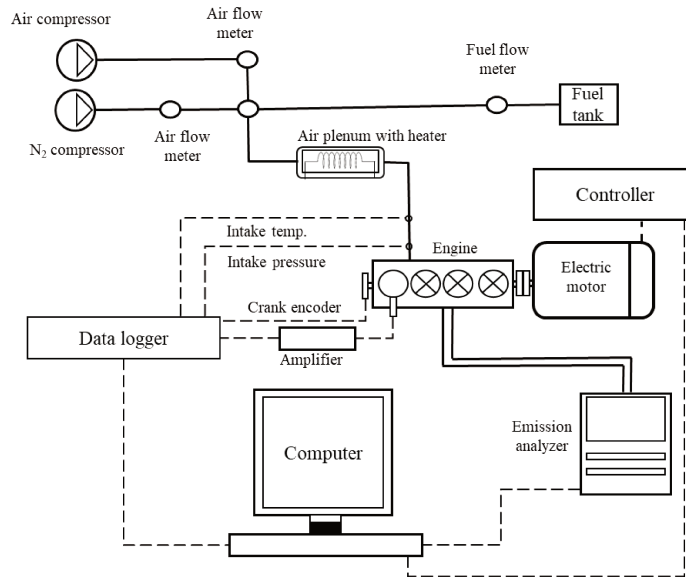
Air compressor

Air flow meter

Fuel flow meter

Fuel tank

$N_2$ compressor

Air flow meter

Air plenum with heater

Controller

Intake temp.

Intake pressure

Engine

Electric motor

Crank encoder

Data logger

Amplifier

Computer

Emission analyzer